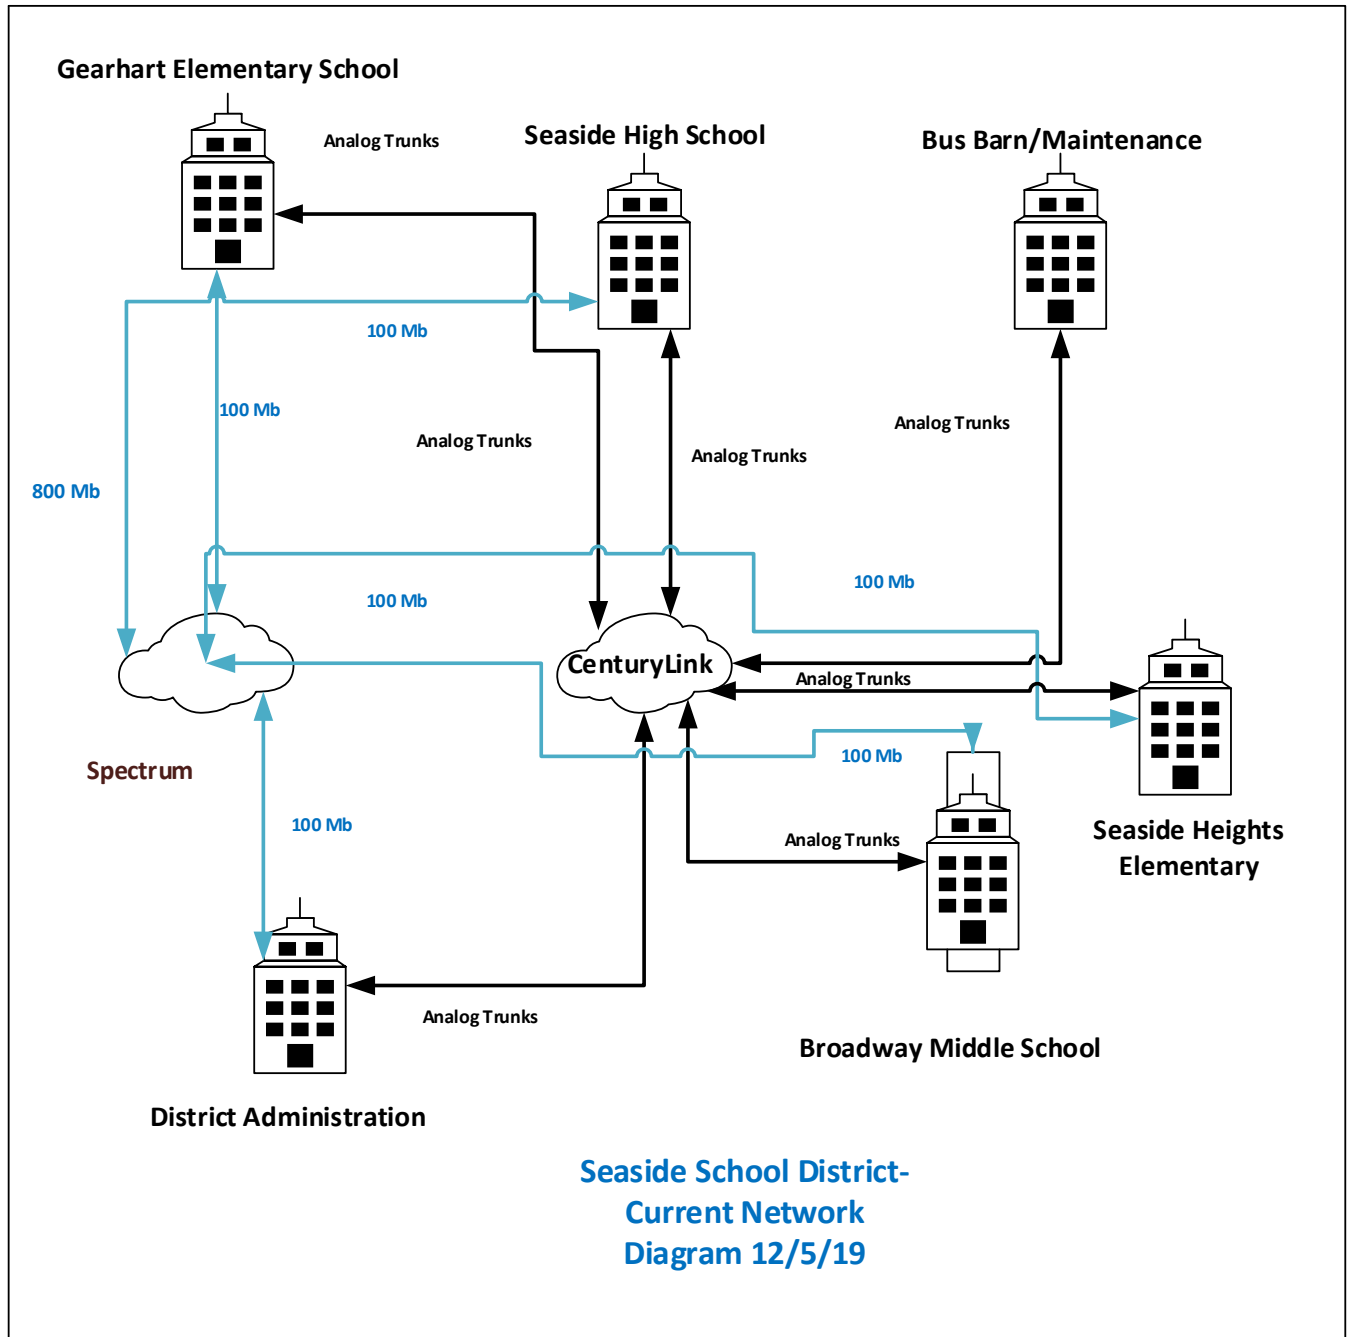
Gearhart Elementary School

Analog Trunks

Seaside High School

Bus Barn/Maintenance

100 Mb

100 Mb

Analog Trunks

Analog Trunks

Analog Trunks

800 Mb

100 Mb

100 Mb

CenturyLink

Analog Trunks

100 Mb

Spectrum

100 Mb

Analog Trunks

Seaside Heights Elementary

Analog Trunks

Broadway Middle School

District Administration

Seaside School District- Current Network Diagram 12/5/19